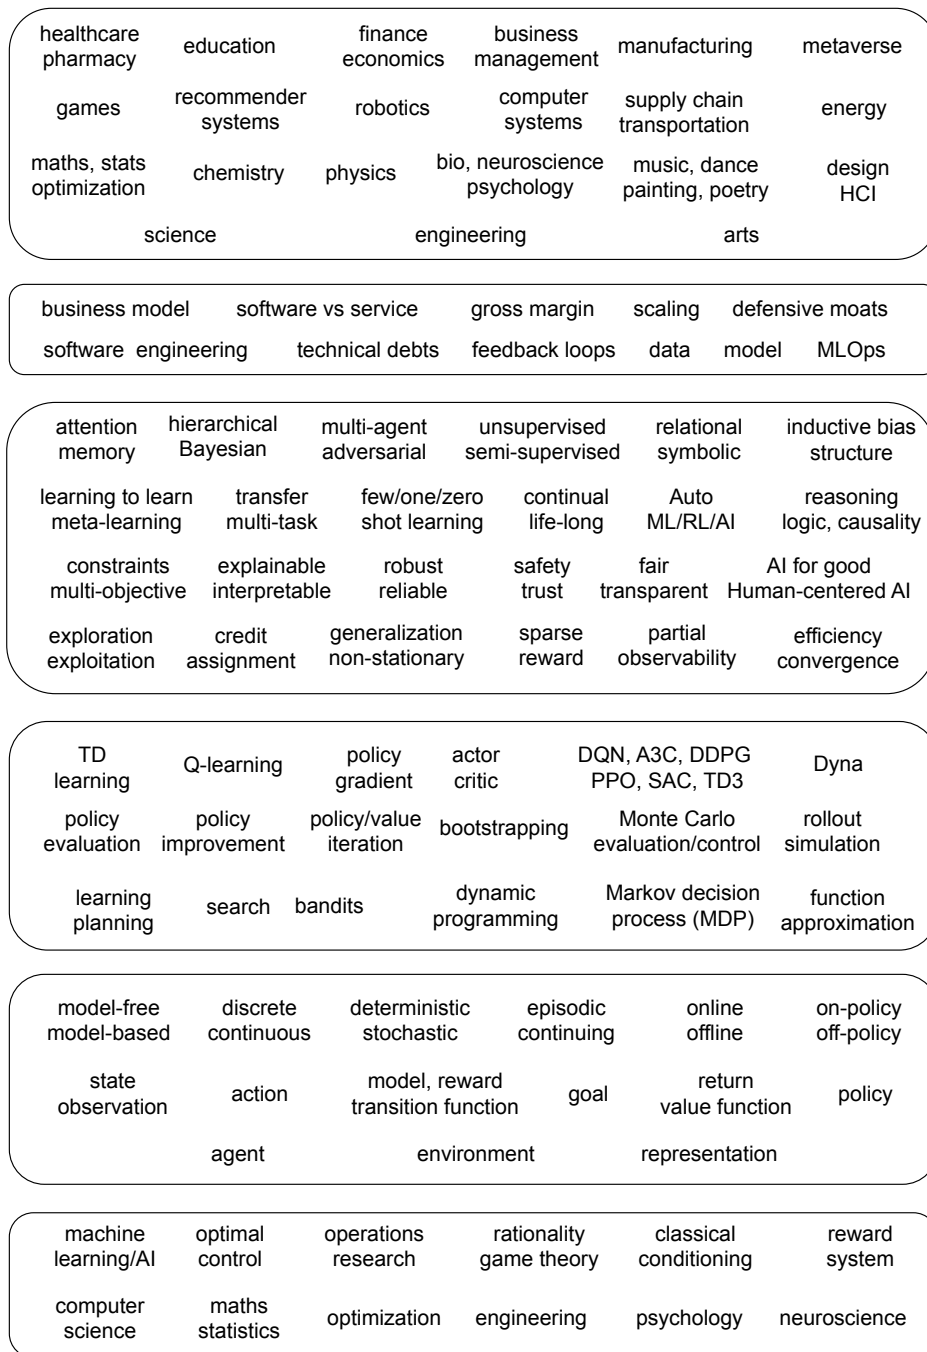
healthcare pharmacy
education
finance economics
business management
manufacturing
metaverse

games
recommender systems
robotics
computer systems
supply chain transportation
energy

maths, stats optimization
chemistry
physics
bio, neuroscience psychology
music, dance painting, poetry
design HCI

science
engineering
arts

business model
software vs service
gross margin
scaling
defensive moats

software engineering
technical debts
feedback loops
data
model
MLOps

attention memory
hierarchical Bayesian
multi-agent adversarial
unsupervised semi-supervised
relational symbolic
inductive bias structure

learning to learn meta-learning
transfer multi-task
few/one/zero shot learning
continual life-long
Auto ML/RL/AI
reasoning logic, causality

constraints multi-objective
explainable interpretable
robust reliable
safety trust
fair transparent
AI for good Human-centered AI

exploration exploitation
credit assignment
generalization non-stationary
sparse reward
partial observability
efficiency convergence

TD learning
Q-learning
policy gradient
actor critic
DQN, A3C, DDPG PPO, SAC, TD3
Dyna

policy evaluation
policy improvement
policy/value iteration
bootstrapping
Monte Carlo evaluation/control
rollout simulation

learning planning
search
bandits
dynamic programming
Markov decision process (MDP)
function approximation

model-free model-based
discrete continuous
deterministic stochastic
episodic continuing
online offline
on-policy off-policy

state observation
action
model, reward transition function
goal
return value function
policy

agent
environment
representation

machine learning/AI
optimal control
operations research
rationality game theory
classical conditioning
reward system

computer science
maths statistics
optimization
engineering
psychology
neuroscience